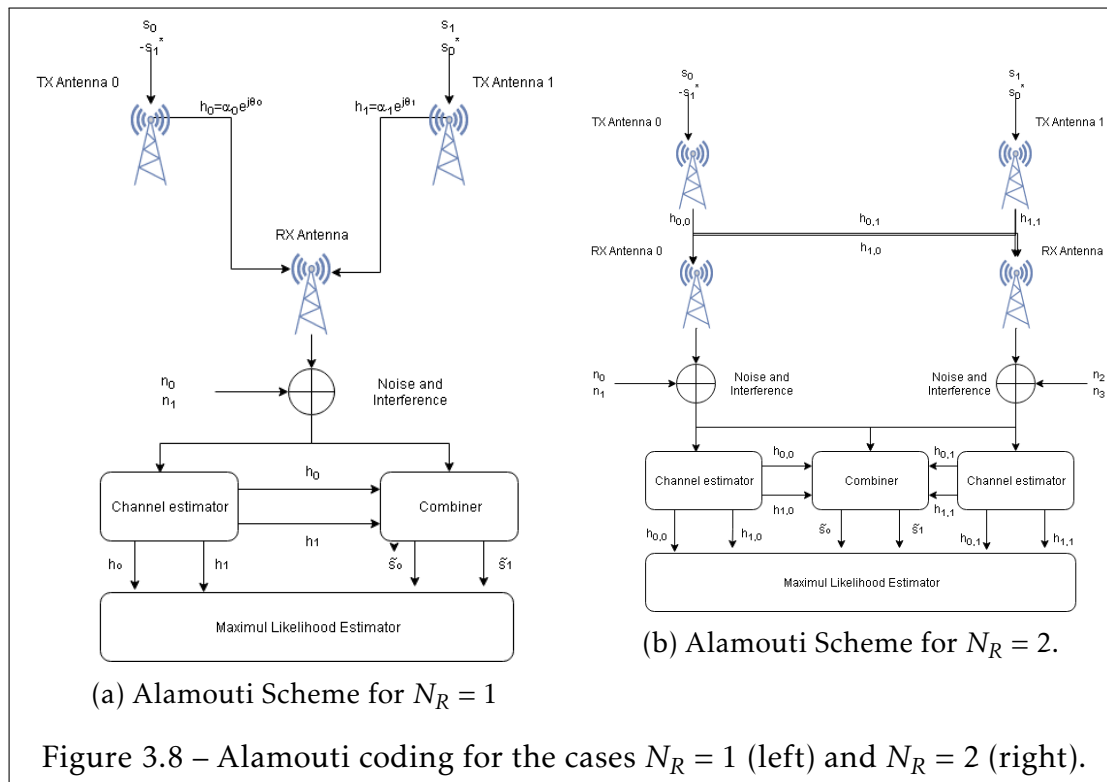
$s_0$
$-s_1^*$

TX Antenna 0

$h_0=\alpha_0 e^{j\theta_0}$

$s_1$
$s_0^*$

TX Antenna 1

$h_1=\alpha_1 e^{j\theta_1}$

RX Antenna

$n_0$
$n_1$

Noise and Interference

Channel estimator

$h_0$

$h_1$

Combiner

$h_0$

$h_1$

$\tilde{s}_0$

$\tilde{s}_1$

Maximul Likelihood Estimator

(a) Alamouti Scheme for $N_R = 1$

$s_0$
$-s_1^*$

TX Antenna 0

$s_1$
$s_0^*$

TX Antenna 1

$h_{0,0}$

$h_{0,1}$

$h_{1,1}$

$h_{1,0}$

RX Antenna 0

RX Antenna

$n_0$
$n_1$

Noise and Interference

Noise and Interference

$n_2$
$n_3$

Channel estimator

$h_{0,0}$

$h_{1,0}$

Combiner

$h_{0,1}$

$h_{1,1}$

Channel estimator

$h_{0,0}$

$h_{1,0}$

$\tilde{s}_0$

$\tilde{s}_1$

$h_{0,1}$

$h_{1,1}$

Maximul Likelihood Estimator

(b) Alamouti Scheme for $N_R = 2$.

Figure 3.8 – Alamouti coding for the cases $N_R = 1$ (left) and $N_R = 2$ (right).